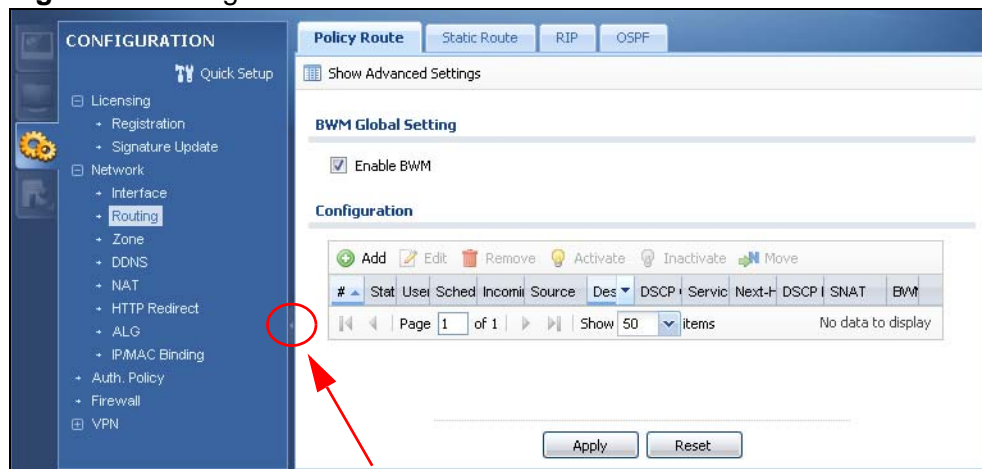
CONFIGURATION

Quick Setup

Licensing
Registration
Signature Update
Network
Interface
Routing
Zone
DDNS
NAT
HTTP Redirect
ALG
IP/MAC Binding
Auth. Policy
Firewall
VPN

Policy Route | Static Route | RIP | OSPF

Show Advanced Settings

BWM Global Setting

Enable BWM

Configuration

Add Edit Remove Activate Inactivate Move

| # | Stat | User | Sched | Incomi | Source | Des | DSCP | Servic | Next-H | DSCP | SNAT | BWM |
|---|---|---|---|---|---|---|---|---|---|---|---|---|

Page 1 of 1 | Show 50 items | No data to display

Apply Reset